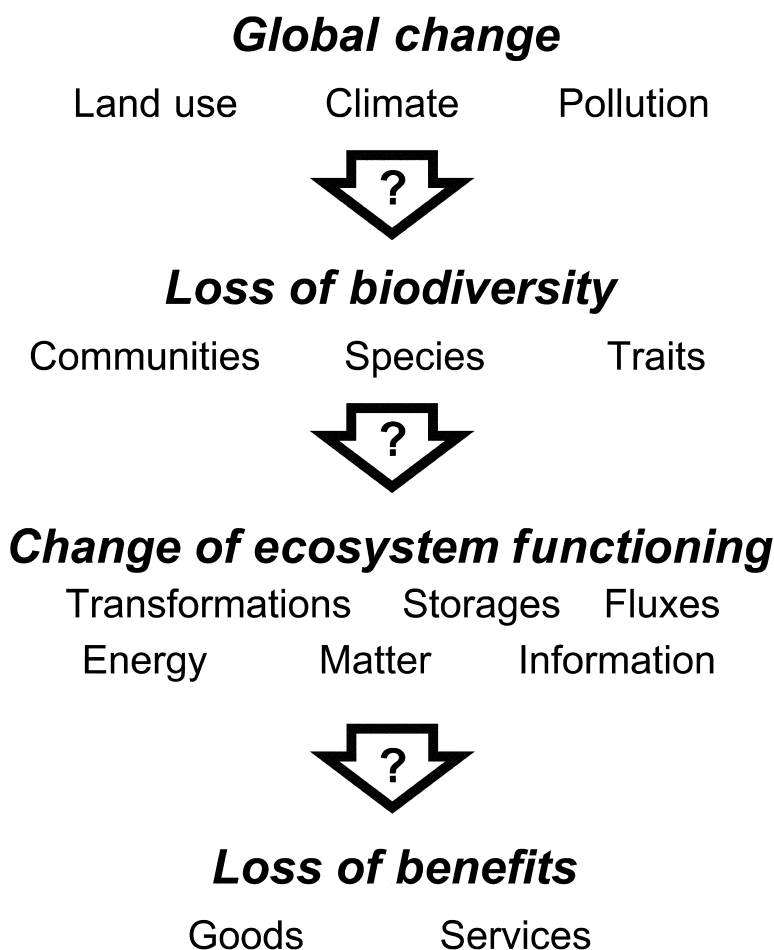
*Global change*

Land use Climate Pollution

?

*Loss of biodiversity*

Communities Species Traits

?

*Change of ecosystem functioning*

Transformations Storages Fluxes

Energy Matter Information

?

*Loss of benefits*

Goods Services